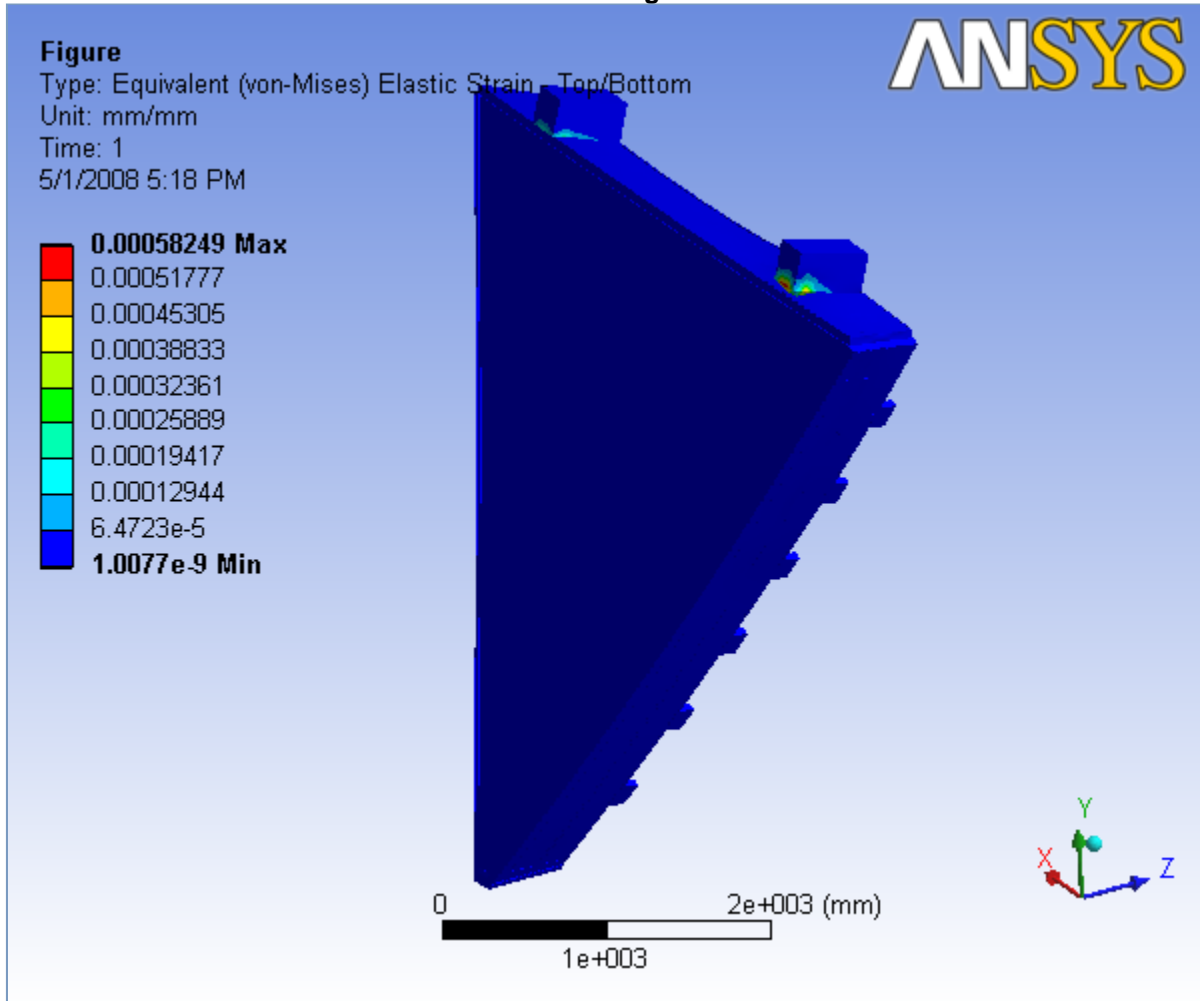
Figure
Type: Equivalent (von-Mises) Elastic Strain - Top/Bottom
Unit: mm/mm
Time: 1
5/1/2008 5:18 PM

ANSYS

0.00058249 Max
0.00051777
0.00045305
0.00038833
0.00032361
0.00025889
0.00019417
0.00012944
6.4723e-5
1.0077e-9 Min

0
2e+003 (mm)
1e+003

Y
X
Z